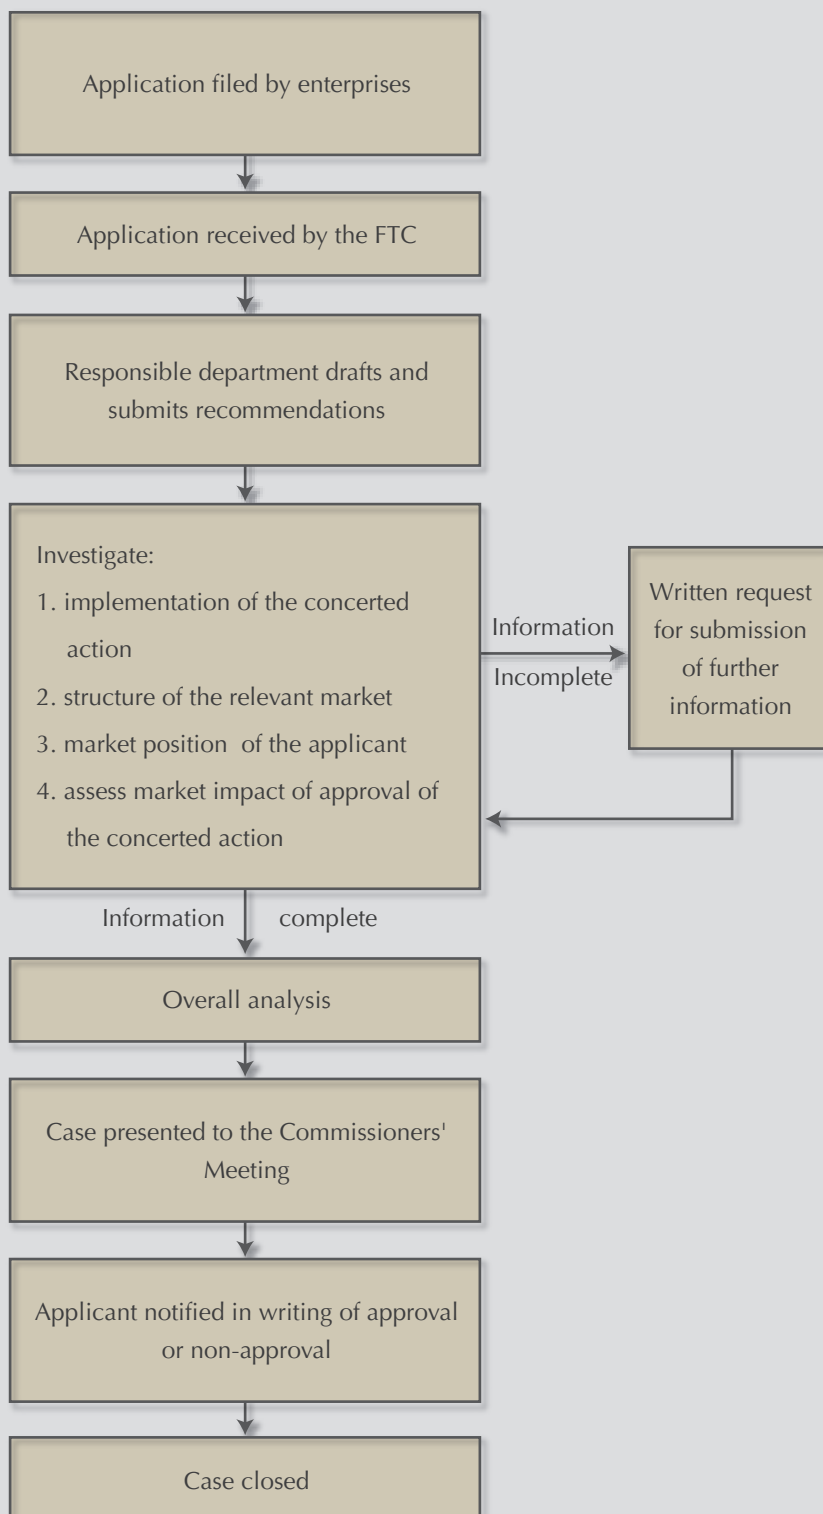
Application filed by enterprises

Application received by the FTC

Responsible department drafts and submits recommendations

Investigate:
1. implementation of the concerted action
2. structure of the relevant market
3. market position of the applicant
4. assess market impact of approval of the concerted action

Information Incomplete

Written request for submission of further information

Information complete

Overall analysis

Case presented to the Commissioners' Meeting

Applicant notified in writing of approval or non-approval

Case closed